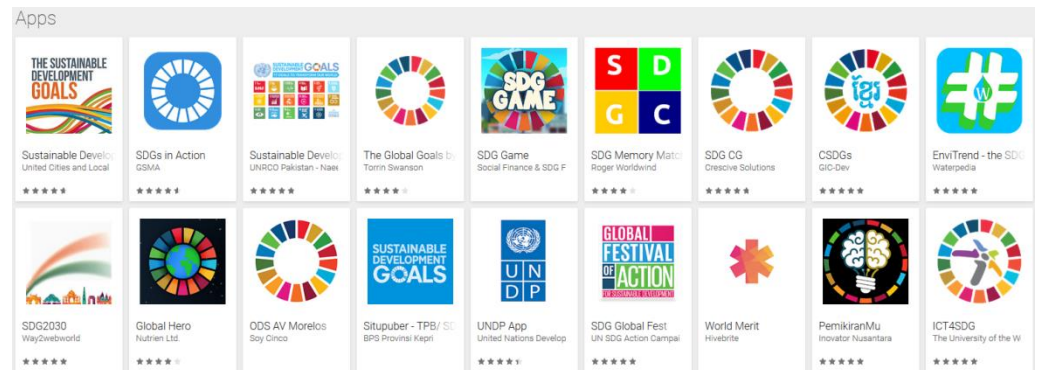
Apps

THE SUSTAINABLE DEVELOPMENT GOALS

Sustainable Develo
United Cities and Local

SDGs in Action
GSMA

SUSTAINABLE DEVELOPMENT GOALS

Sustainable Develo
UNRCO Pakistan - Naee

The Global Goals b
Torrin Swanson

SDG GAME

SDG Game
Social Finance & SDG F

S D G C

SDG Memory Matc
Roger Worldwind

SDG CG
Crescive Solutions

CSDGs
GIC-Dev

W

EnviTrend - the SD
Waterpedia

SDG2030
Way2webworld

Global Hero
Nutrien Ltd.

ODS AV Morelos
Soy Cinco

SUSTAINABLE DEVELOPMENT GOALS

Situpuber - TPB/ SD
BPS Provinsi Kepri

U N D P

UNDP App
United Nations Develop

GLOBAL FESTIVAL OF ACTION FOR SUSTAINABLE DEVELOPMENT

SDG Global Fest
UN SDG Action Campai

World Merit
Hivebrite

PemikiranMu
Inovator Nusantara

ICT4SDG
The University of the W